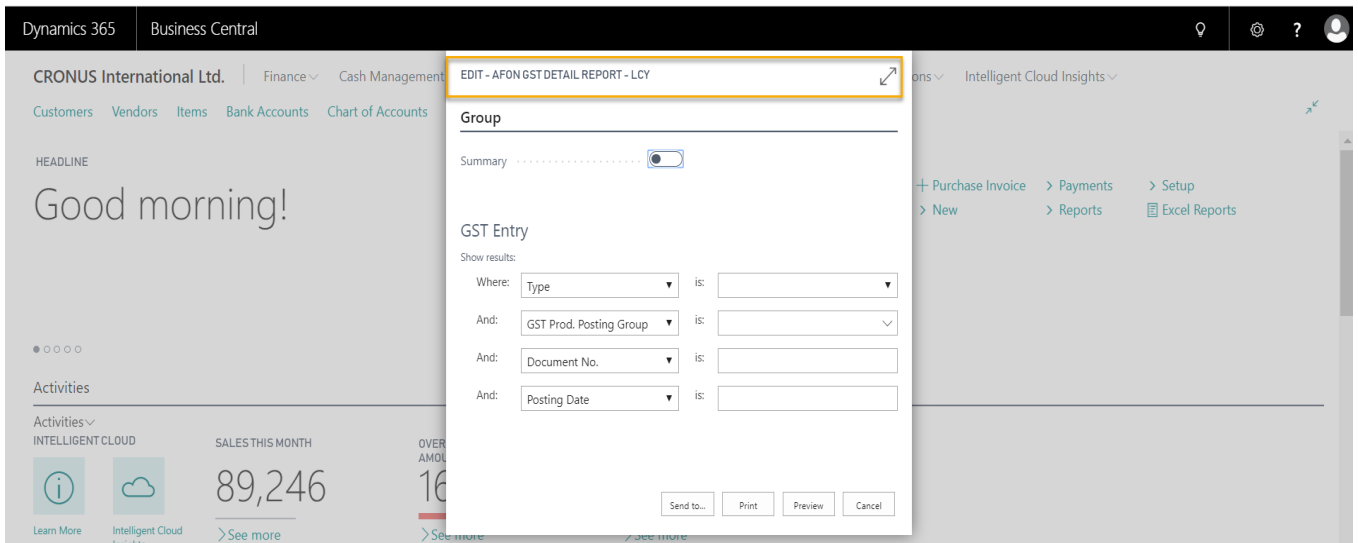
Dynamics 365 | Business Central

CRONUS International Ltd. | Finance ∨ Cash Management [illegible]ons ∨ Intelligent Cloud Insights ∨

Customers Vendors Items Bank Accounts Chart of Accounts

HEADLINE

Good morning!

+ Purchase Invoice > Payments > Setup
> New > Reports Excel Reports

Activities

Activities ∨
INTELLIGENT CLOUD

SALES THIS MONTH
89,246
> See more

OVER
AMOU
16
> See more

> See more

Learn More
Intelligent Cloud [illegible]

EDIT - AFON GST DETAIL REPORT - LCY

Group

Summary

GST Entry

Show results:

Where: Type is:

And: GST Prod. Posting Group is:

And: Document No. is:

And: Posting Date is:

Send to... Print Preview Cancel